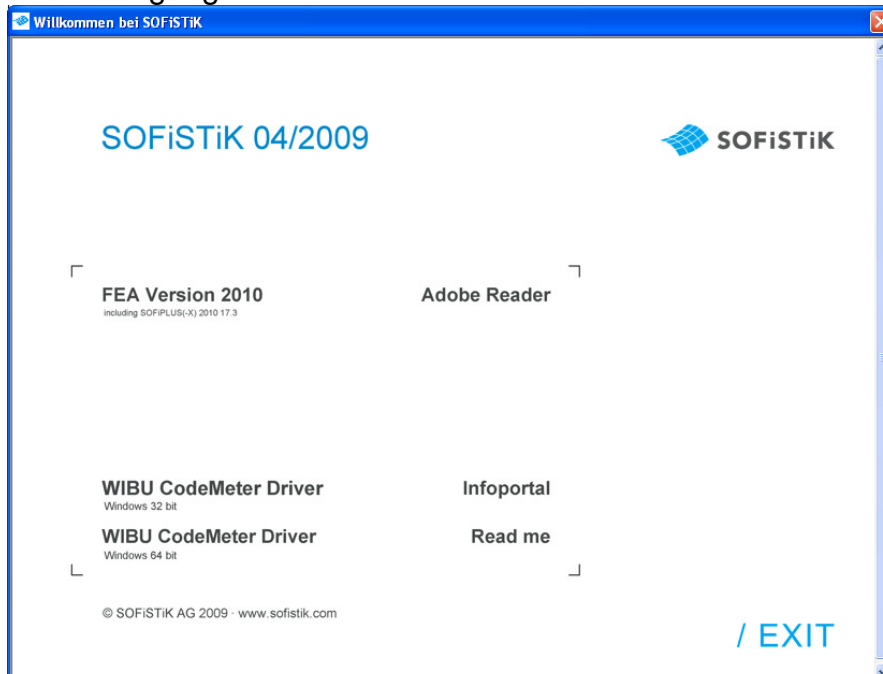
Willkommen bei SOFiSTiK

SOFiSTiK 04/2009

SOFiSTiK

FEA Version 2010
including SOFiPLUS(-X) 2010 17.3

Adobe Reader

WIBU CodeMeter Driver
Windows 32 bit

Infoportal

WIBU CodeMeter Driver
Windows 64 bit

Read me

© SOFiSTiK AG 2009 · www.sofistik.com

/ EXIT